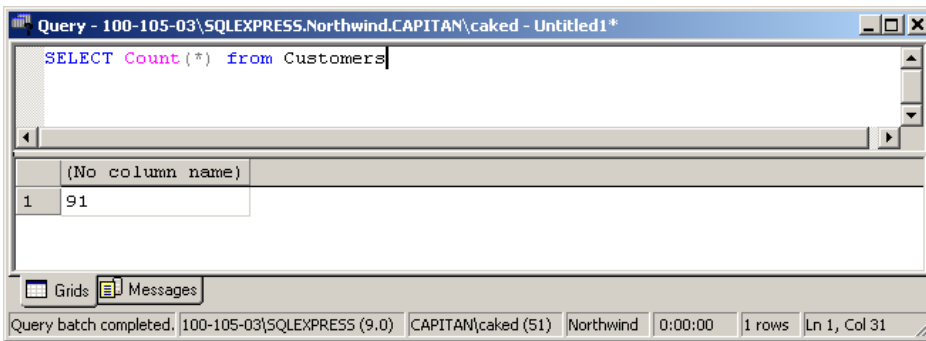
Query - 100-105-03\SQLEXPRESS.Northwind.CAPITAN\caked - Untitled1*

SELECT Count(*) from Customers

| | (No column name) |
|---|---|
| 1 | 91 |

Grids Messages

Query batch completed. | 100-105-03\SQLEXPRESS (9.0) | CAPITAN\caked (51) | Northwind | 0:00:00 | 1 rows | Ln 1, Col 31